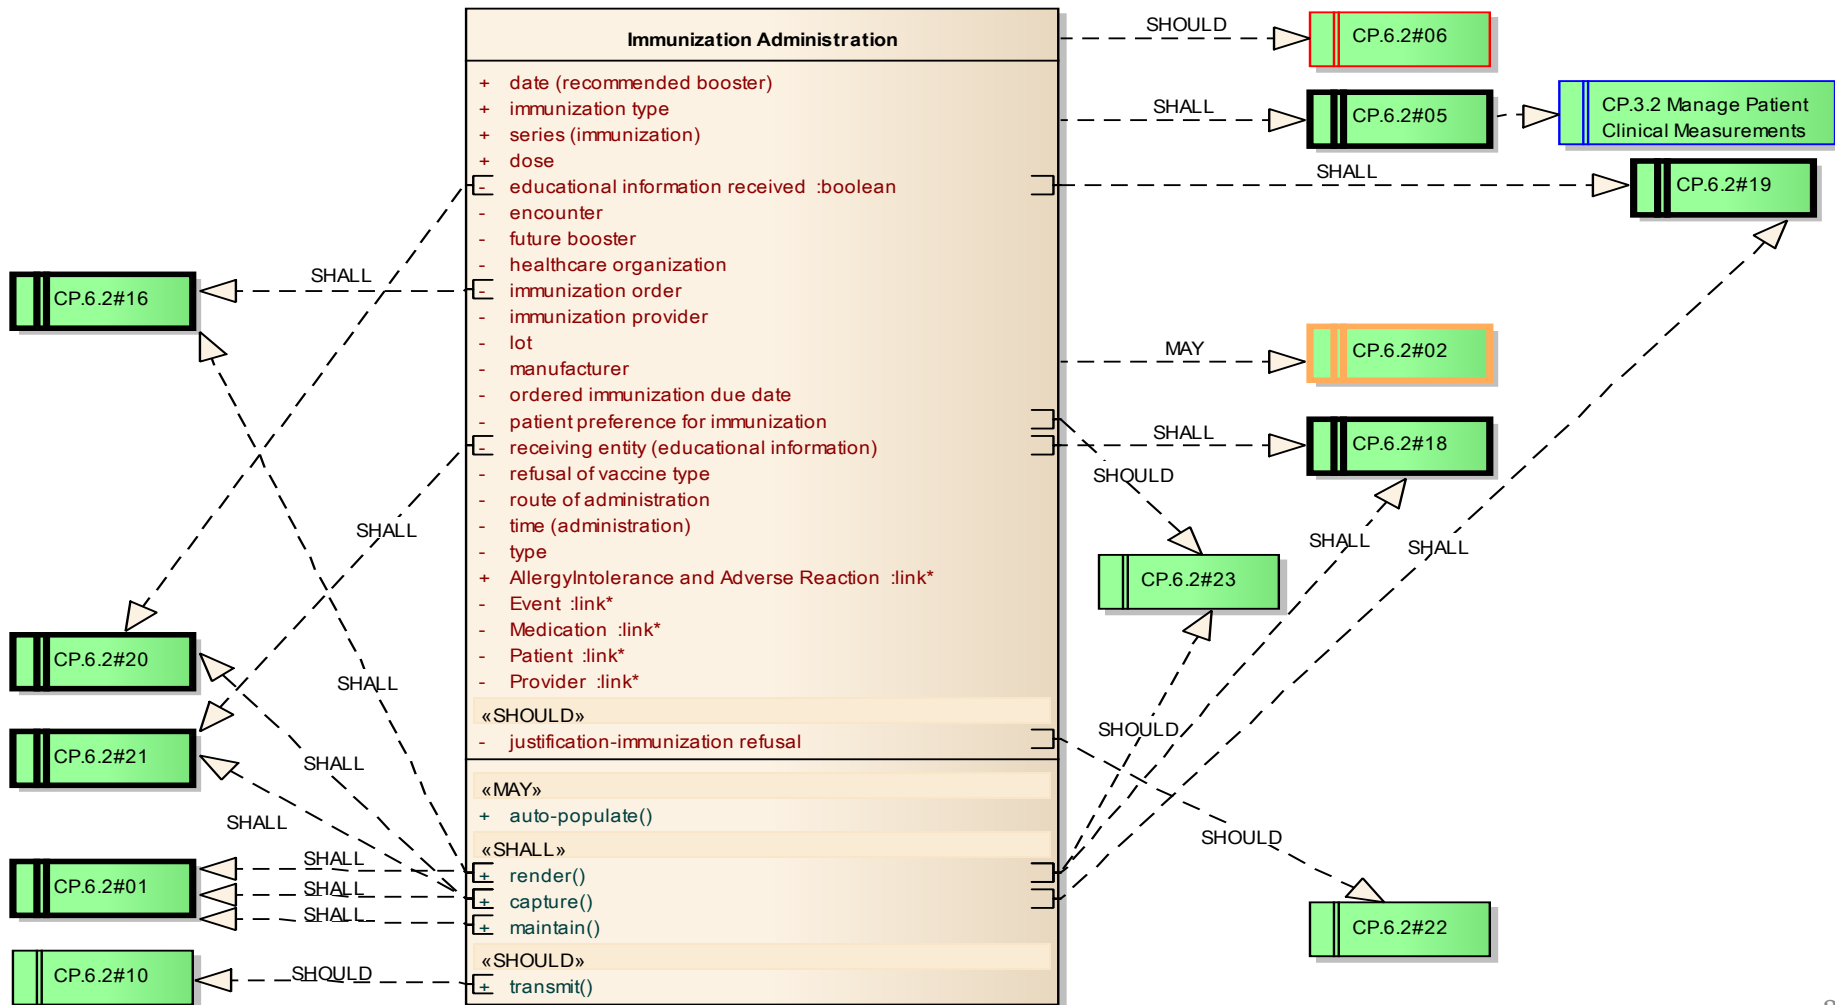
Immunization Administration

+ date (recommended booster)
+ immunization type
+ series (immunization)
+ dose
- educational information received :boolean
- encounter
- future booster
- healthcare organization
- immunization order
- immunization provider
- lot
- manufacturer
- ordered immunization due date
- patient preference for immunization
- receiving entity (educational information)
- refusal of vaccine type
- route of administration
- time (administration)
- type
+ AllergyIntolerance and Adverse Reaction :link*
- Event :link*
- Medication :link*
- Patient :link*
- Provider :link*

«SHOULD»
- justification-immunization refusal

«MAY»
+ auto-populate()

«SHALL»
+ render()
+ capture()
+ maintain()

«SHOULD»
+ transmit()

SHOULD
CP.6.2#06

SHALL
CP.6.2#05

CP.3.2 Manage Patient Clinical Measurements

SHALL
CP.6.2#19

SHALL
CP.6.2#16

MAY
CP.6.2#02

SHALL
CP.6.2#18

SHOULD
CP.6.2#23

SHALL
SHALL
SHALL

CP.6.2#20

SHALL
CP.6.2#21

SHALL
SHALL

SHOULD

CP.6.2#01
SHALL
SHALL
SHALL

SHOULD
CP.6.2#22

CP.6.2#10
SHOULD